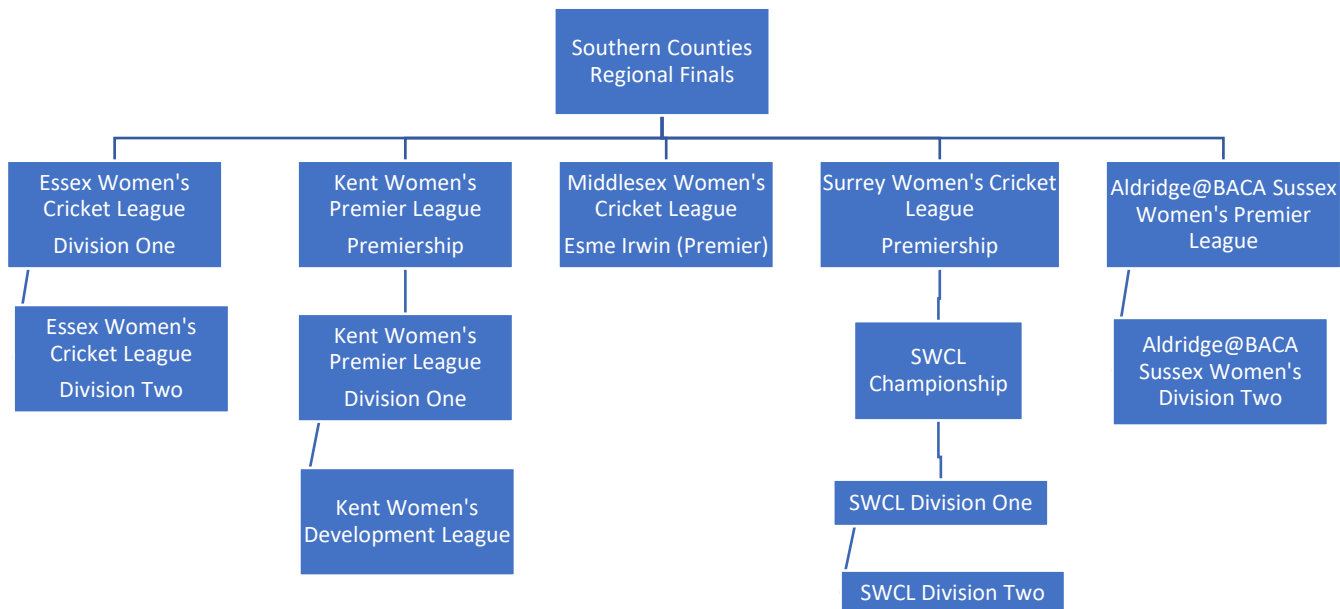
Southern Counties Regional Finals

Essex Women's Cricket League
Division One

Essex Women's Cricket League
Division Two

Kent Women's Premier League
Premiership

Kent Women's Premier League
Division One

Kent Women's Development League

Middlesex Women's Cricket League
Esme Irwin (Premier)

Surrey Women's Cricket League
Premiership

SWCL Championship

SWCL Division One

SWCL Division Two

Aldridge@BACA Sussex Women's Premier League

Aldridge@BACA Sussex Women's Division Two